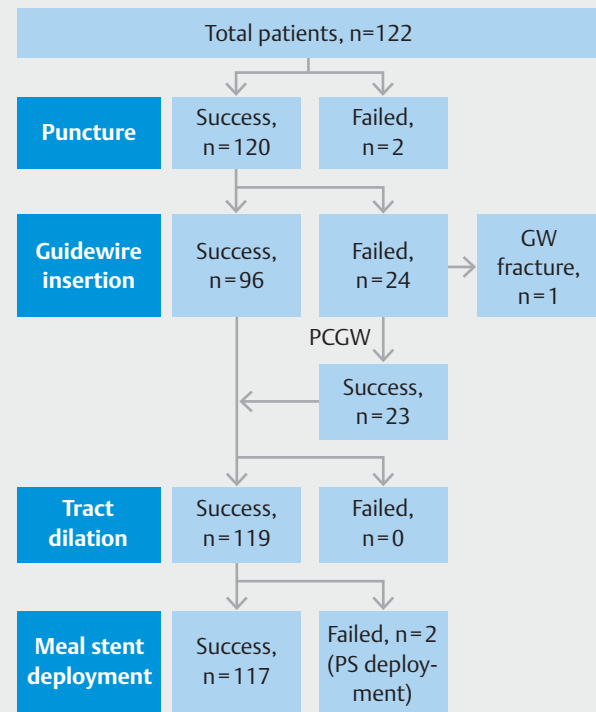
Total patients, n=122

Puncture

Success, n=120

Failed, n=2

Guidewire insertion

Success, n=96

Failed, n=24

GW fracture, n=1

PCGW

Success, n=23

Tract dilation

Success, n=119

Failed, n=0

Meal stent deployment

Success, n=117

Failed, n=2 (PS deployment)